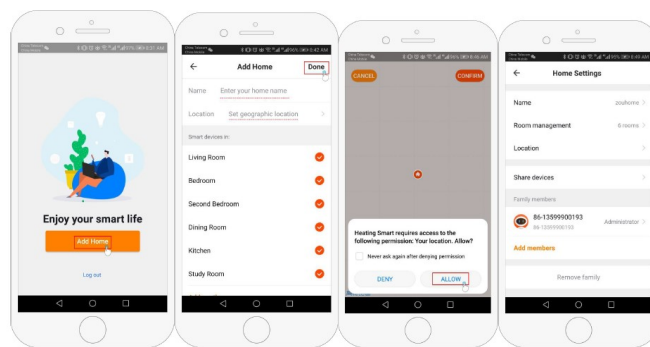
Enjoy your smart life

Add Home

Log out

Add Home

Done

Name Enter your home name

Location Set geographic location

Smart devices in:

Living Room

Bedroom

Second Bedroom

Dining Room

Kitchen

Study Room

CANCEL

CONFIRM

Heating Smart requires access to the following permission: Your location. Allow?

Never ask again after denying permission

DENY

ALLOW

Home Settings

Name zoohome

Room management 6 rooms

Location

Share devices

Family members

86-13599900193

86-13599900193

Administrator

Add members

Remove family